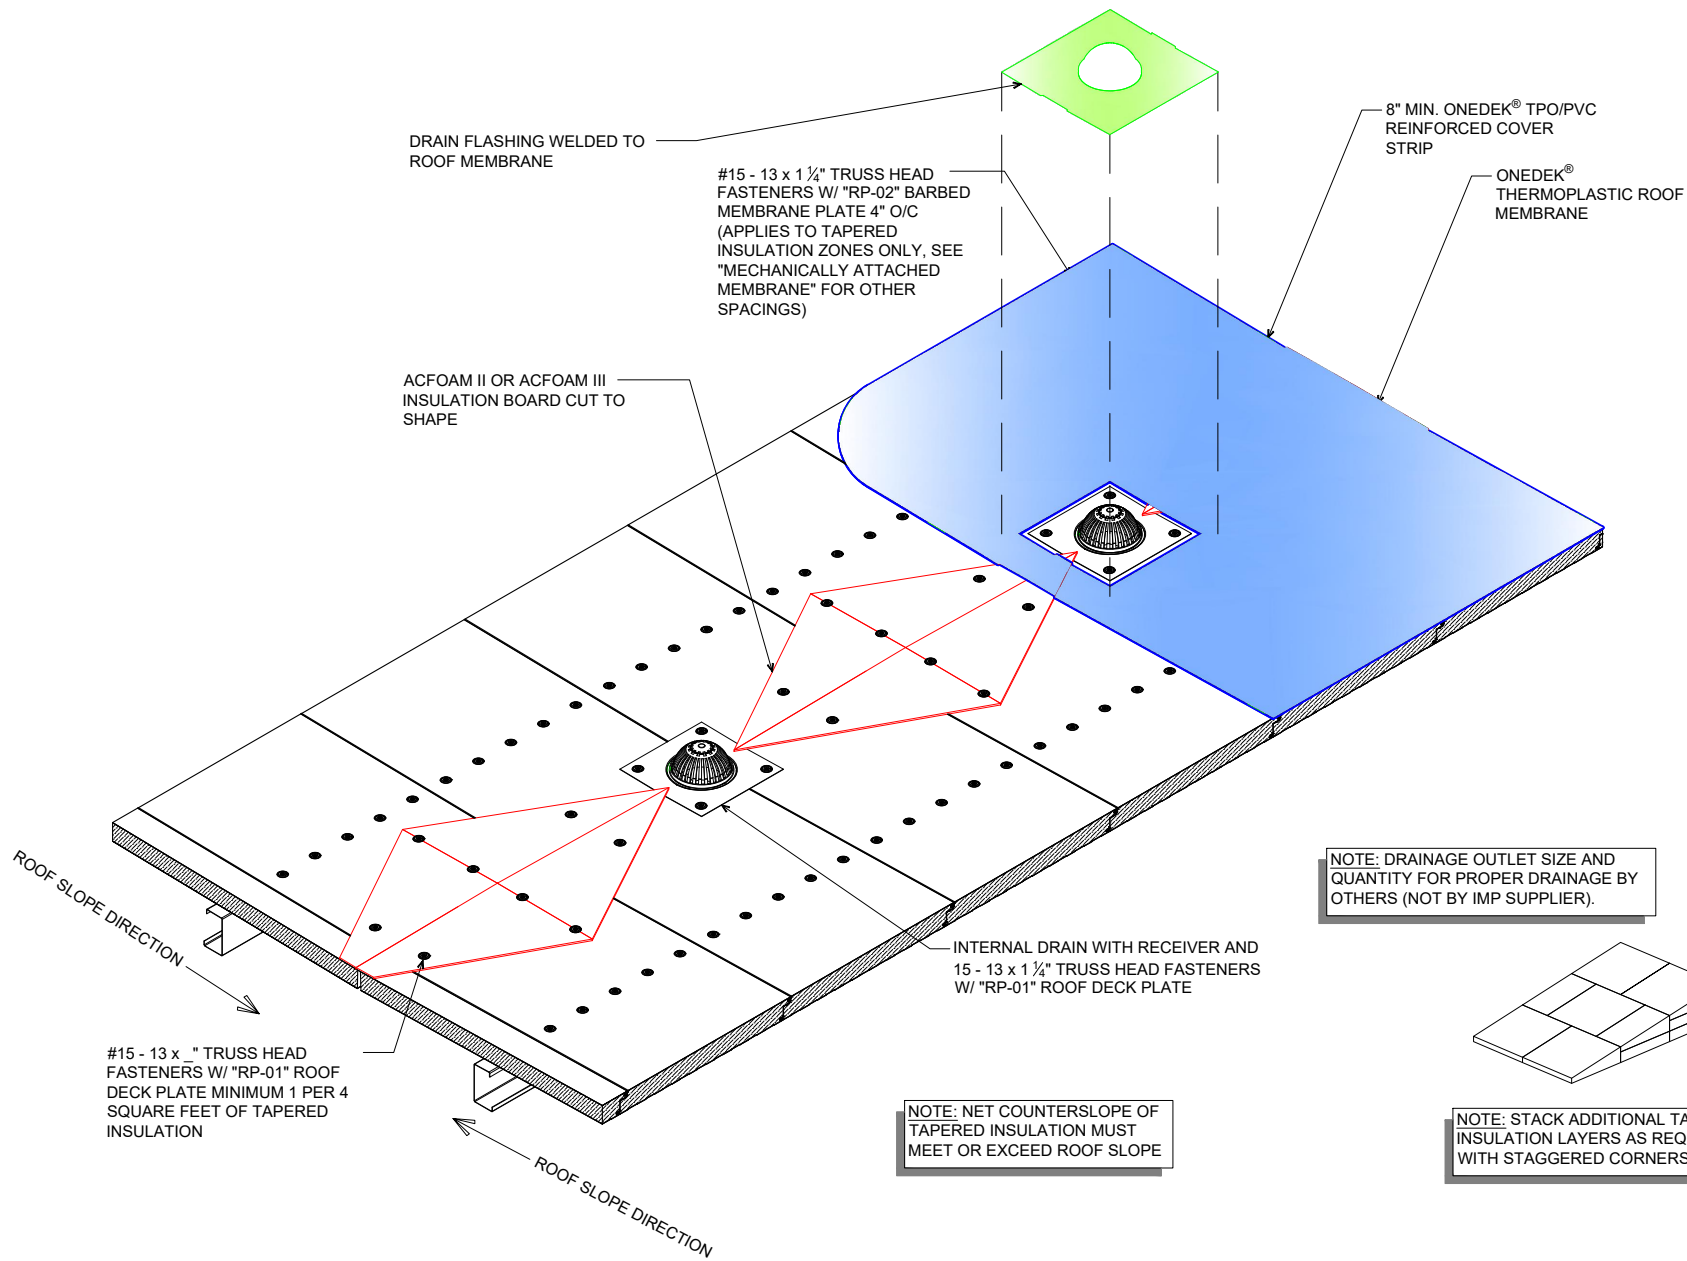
DRAIN FLASHING WELDED TO ROOF MEMBRANE

#15 - 13 x 1 $\frac{1}{4}$" TRUSS HEAD FASTENERS W/ "RP-02" BARBED MEMBRANE PLATE 4" O/C (APPLIES TO TAPERED INSULATION ZONES ONLY, SEE "MECHANICALLY ATTACHED MEMBRANE" FOR OTHER SPACINGS)

8" MIN. ONEDEK® TPO/PVC REINFORCED COVER STRIP

ONEDEK® THERMOPLASTIC ROOF MEMBRANE

ACFOAM II OR ACFOAM III INSULATION BOARD CUT TO SHAPE

NOTE: DRAINAGE OUTLET SIZE AND QUANTITY FOR PROPER DRAINAGE BY OTHERS (NOT BY IMP SUPPLIER).

ROOF SLOPE DIRECTION

INTERNAL DRAIN WITH RECEIVER AND 15 - 13 x 1 $\frac{1}{4}$" TRUSS HEAD FASTENERS W/ "RP-01" ROOF DECK PLATE

#15 - 13 x _" TRUSS HEAD FASTENERS W/ "RP-01" ROOF DECK PLATE MINIMUM 1 PER 4 SQUARE FEET OF TAPERED INSULATION

NOTE: NET COUNTERSLOPE OF TAPERED INSULATION MUST MEET OR EXCEED ROOF SLOPE

NOTE: STACK ADDITIONAL TA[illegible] INSULATION LAYERS AS REQ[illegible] WITH STAGGERED CORNERS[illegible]

ROOF SLOPE DIRECTION